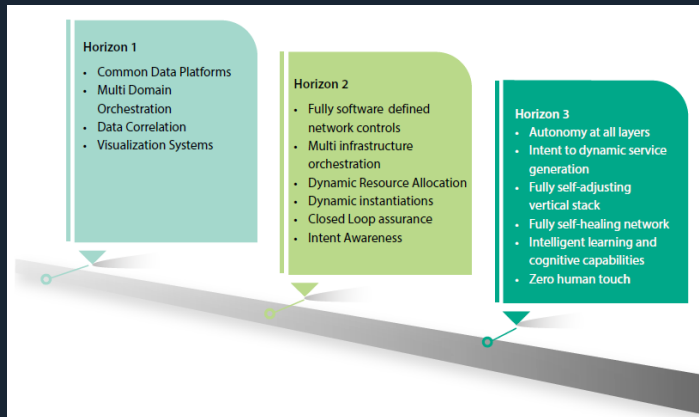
Horizon 1

- Common Data Platforms
- Multi Domain Orchestration
- Data Correlation
- Visualization Systems

Horizon 2

- Fully software defined network controls
- Multi infrastructure orchestration
- Dynamic Resource Allocation
- Dynamic instantiations
- Closed Loop assurance
- Intent Awareness

Horizon 3

- Autonomy at all layers
- Intent to dynamic service generation
- Fully self-adjusting vertical stack
- Fully self-healing network
- Intelligent learning and cognitive capabilities
- Zero human touch